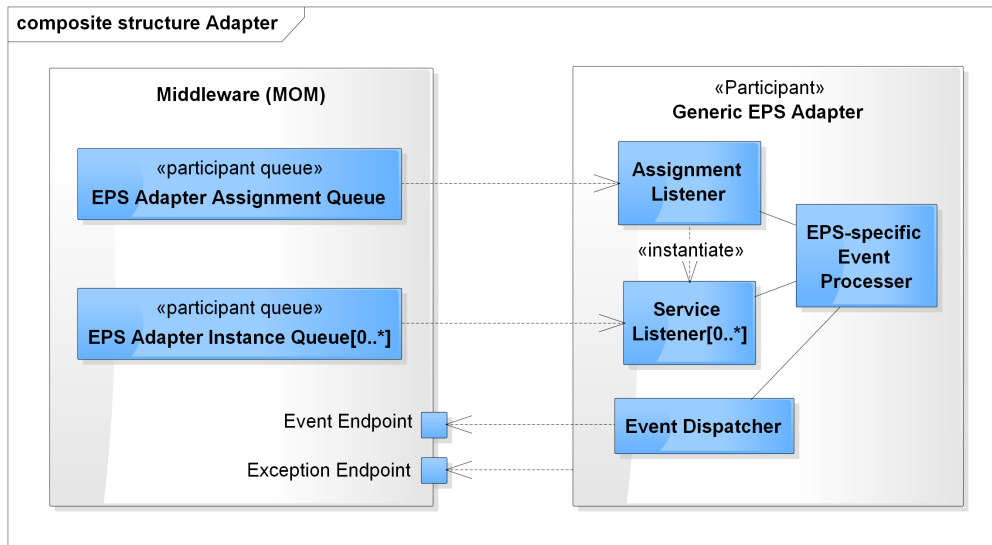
composite structure Adapter

Middleware (MOM)

«participant queue»
EPS Adapter Assignment Queue

«participant queue»
EPS Adapter Instance Queue[0..*]

Event Endpoint

Exception Endpoint

«Participant»
Generic EPS Adapter

Assignment Listener

«instantiate»

Service Listener[0..*]

EPS-specific Event Processer

Event Dispatcher